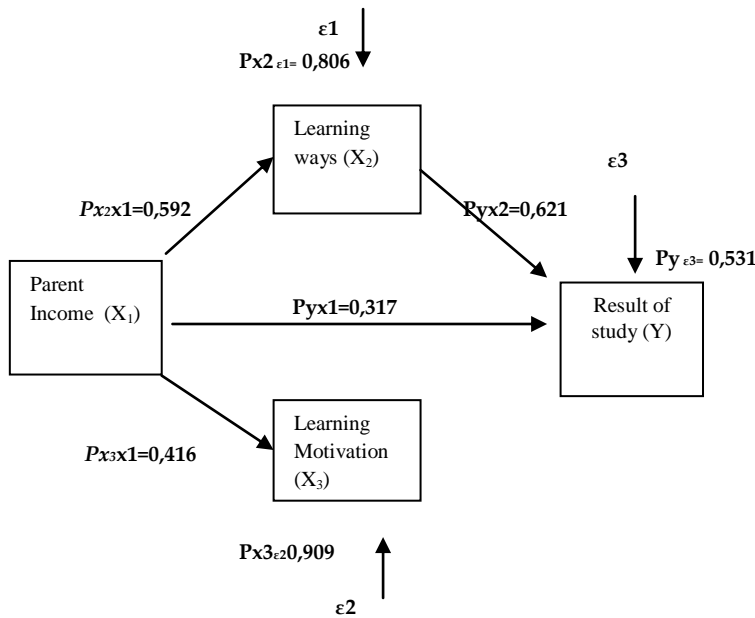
ε1

Px2 $_{ε1=}$ 0,806

Learning ways ($X_2$)

ε3

Px2x1=0,592

Pyx2=0,621

Py $_{ε3=}$ 0,531

Parent Income ($X_1$)

Pyx1=0,317

Result of study (Y)

Learning Motivation ($X_3$)

Px3x1=0,416

Px3$_{ε2}$0,909

ε2